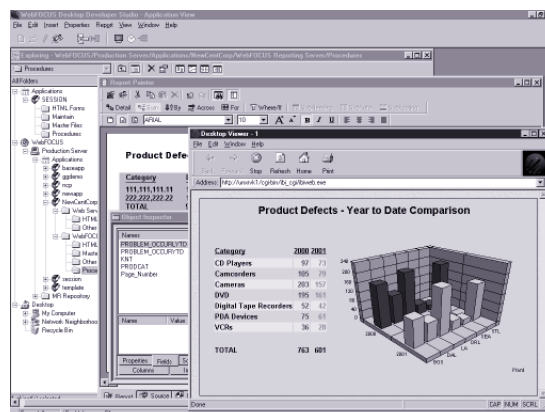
WebFOCUS Desktop Developer Studio - Application View

File Edit Insert Properties Report View Window Help

Exploring - WebFOCUS - Production Server/Applications/NewCentCorp/WebFOCUS Reporting Server/Procedures

Procedures

All Folders

Applications
SESSION
HTML Forms
Maintain
Master Files
Procedures
WebFOCUS
Production Server
Applications
baseapp
ggdemo
ncp
newapp
NewCentCorp
Web Serv
HTML
Other
WebFOCUS
HTML
Maste
Other
Proce
session
template
MR Repository
Desktop
My Computer
Network Neighborhood
Recycle Bin

Report Painter

Detail Sum By For Across Where/If

ARIAL 10

Product Defe

Category
111,111,111.11
222,222,222.22

Object Inspector

Names
PROBLEM_OCCURLYTD
PROBLEM_OCCURYTD
KNT
PRODCAT
Page_Number

Name Value

Properties Fields
Columns

Report Source

Desktop Viewer - 1

File Edit Window Help

Back Forward Stop Refresh Home Print

Address: http://unwrk1/cgibin/ibi_cgi/ibiweb.exe

Product Defects - Year to Date Comparison

| Category | 2000 | 2001 |
|---|---|---|
| CD Players | 97 | 73 |
| Camcorders | 105 | 79 |
| Cameras | 203 | 157 |
| DVD | 195 | 161 |
| Digital Tape Recorders | 52 | 42 |
| PDA Devices | 75 | 61 |
| VCRs | 36 | 28 |
| TOTAL | 763 | 601 |

240
180
120
60
0

Done

CAP NUM SCRL